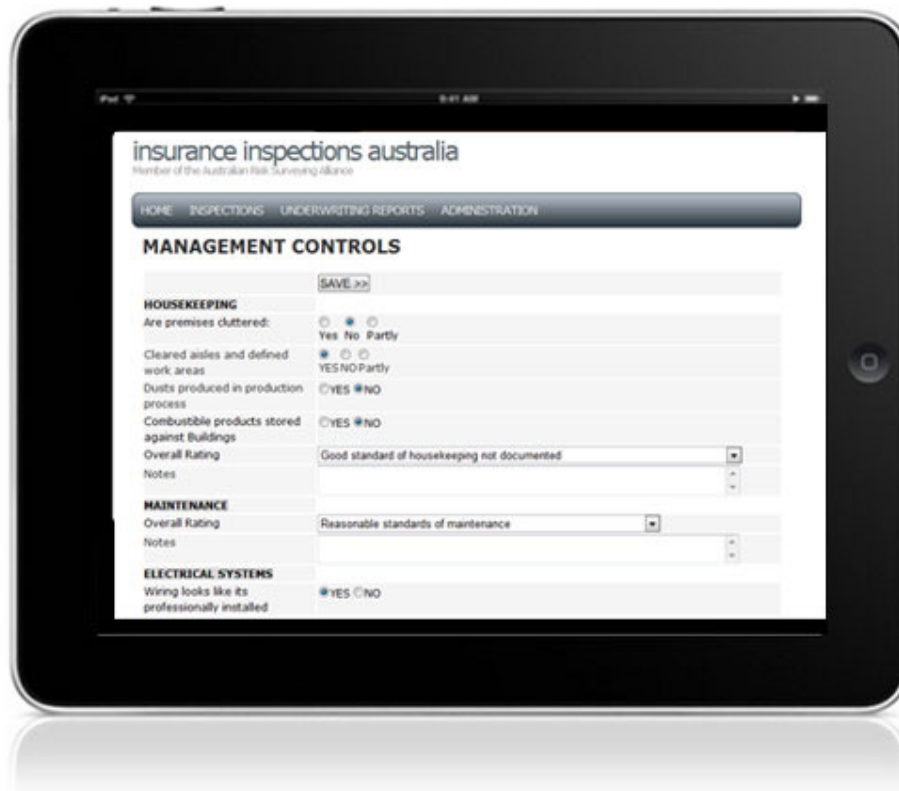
iPad
9:41 AM

insurance inspections australia
Member of the Australian Risk Surveying Alliance

HOME INSPECTIONS UNDERWRITING REPORTS ADMINISTRATION

MANAGEMENT CONTROLS

SAVE >>

HOUSEKEEPING

Are premises cluttered: Yes No Partly

Cleared aisles and defined work areas YES NO Partly

Dusts produced in production process YES NO

Combustible products stored against Buildings YES NO

Overall Rating Good standard of housekeeping not documented

Notes

MAINTENANCE

Overall Rating Reasonable standards of maintenance

Notes

ELECTRICAL SYSTEMS

Wiring looks like its professionally installed YES NO